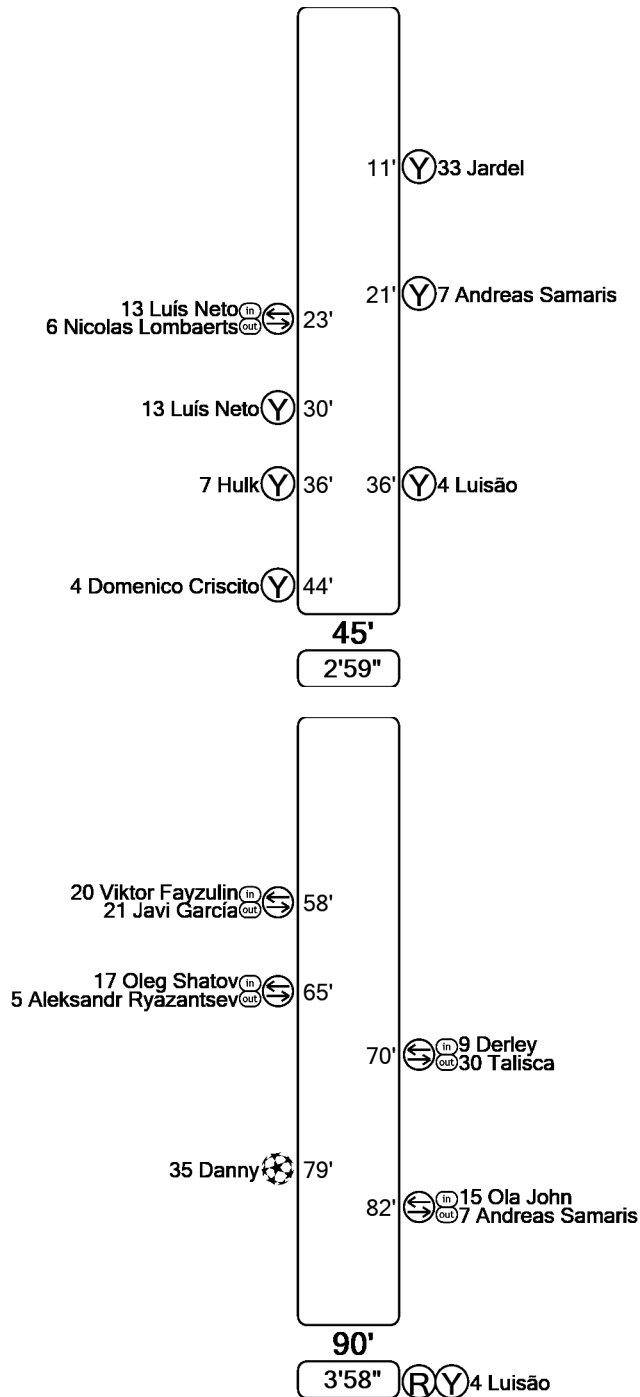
11' Y 33 Jardel

21' Y 7 Andreas Samaris

13 Luís Neto in
6 Nicolas Lombaerts out 23'

13 Luís Neto Y 30'

7 Hulk Y 36'

36' Y 4 Luisão

4 Domenico Criscito Y 44'

45'

2'59"

20 Viktor Fayzulin in
21 Javi García out 58'

17 Oleg Shatov in
5 Aleksandr Ryazantsev out 65'

70' in 9 Derley
out 30 Talisca

35 Danny 79'

82' in 15 Ola John
out 7 Andreas Samaris

90'

3'58" R Y 4 Luisão